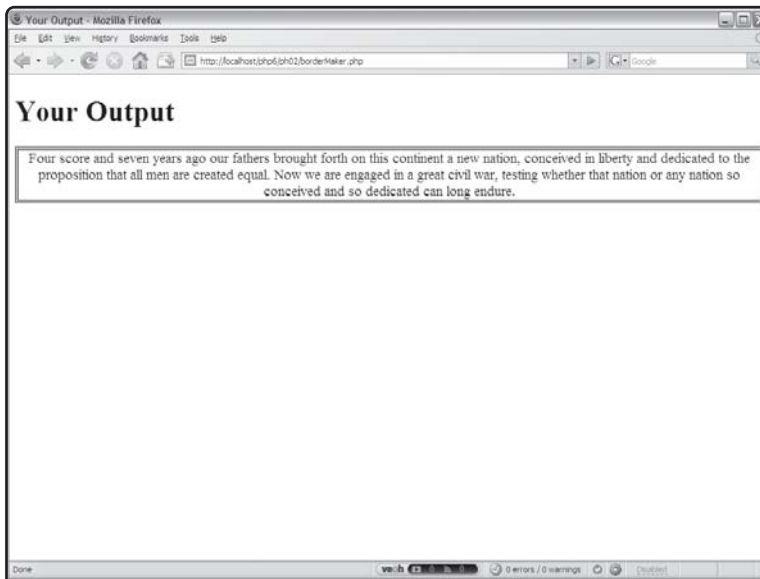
Your Output - Mozilla Firefox

File Edit View History Bookmarks Tools Help

http://localhost/php6/ph02/borderMaker.php

Google

Your Output

Four score and seven years ago our fathers brought forth on this continent a new nation, conceived in liberty and dedicated to the proposition that all men are created equal. Now we are engaged in a great civil war, testing whether that nation or any nation so conceived and so dedicated can long endure.

Done

0 errors / 0 warnings

Disabled